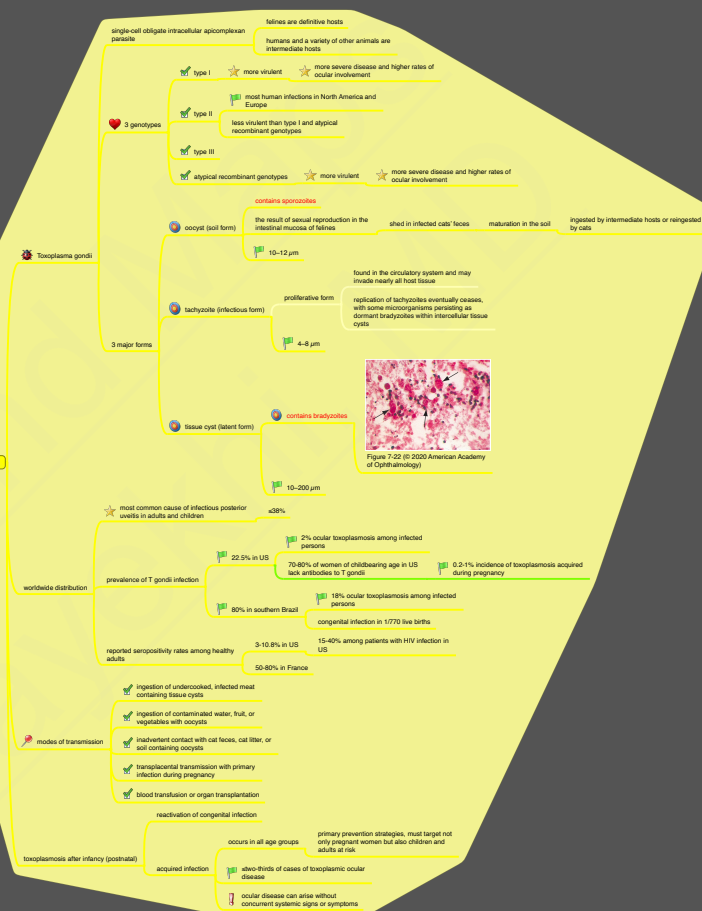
Toxoplasma gondii

single-cell obligate intracellular apicomplexan parasite

felines are definitive hosts

humans and a variety of other animals are intermediate hosts

3 genotypes

type I

more virulent

more severe disease and higher rates of ocular involvement

type II

most human infections in North America and Europe

less virulent than type I and atypical recombinant genotypes

type III

atypical recombinant genotypes

more virulent

more severe disease and higher rates of ocular involvement

3 major forms

oocyst (soil form)

contains sporozoites

the result of sexual reproduction in the intestinal mucosa of felines

shed in infected cats' feces

maturation in the soil

ingested by intermediate hosts or reingested by cats

10–12 $\mu$m

tachyzoite (infectious form)

proliferative form

found in the circulatory system and may invade nearly all host tissue

replication of tachyzoites eventually ceases, with some microorganisms persisting as dormant bradyzoites within intercellular tissue cysts

4–8 $\mu$m

tissue cyst (latent form)

contains bradyzoites

Figure 7-22 (© 2020 American Academy of Ophthalmology)

10–200 $\mu$m

worldwide distribution

most common cause of infectious posterior uveitis in adults and children

≤38%

prevalence of T gondii infection

22.5% in US

2% ocular toxoplasmosis among infected persons

70-80% of women of childbearing age in US lack antibodies to T gondii

0.2-1% incidence of toxoplasmosis acquired during pregnancy

80% in southern Brazil

18% ocular toxoplasmosis among infected persons

congenital infection in 1/770 live births

reported seropositivity rates among healthy adults

3-10.8% in US

15-40% among patients with HIV infection in US

50-80% in France

modes of transmission

ingestion of undercooked, infected meat containing tissue cysts

ingestion of contaminated water, fruit, or vegetables with oocysts

inadvertent contact with cat feces, cat litter, or soil containing oocysts

transplacental transmission with primary infection during pregnancy

blood transfusion or organ transplantation

toxoplasmosis after infancy (postnatal)

reactivation of congenital infection

acquired infection

occurs in all age groups

primary prevention strategies, must target not only pregnant women but also children and adults at risk

≥two-thirds of cases of toxoplasmic ocular disease

ocular disease can arise without concurrent systemic signs or symptoms